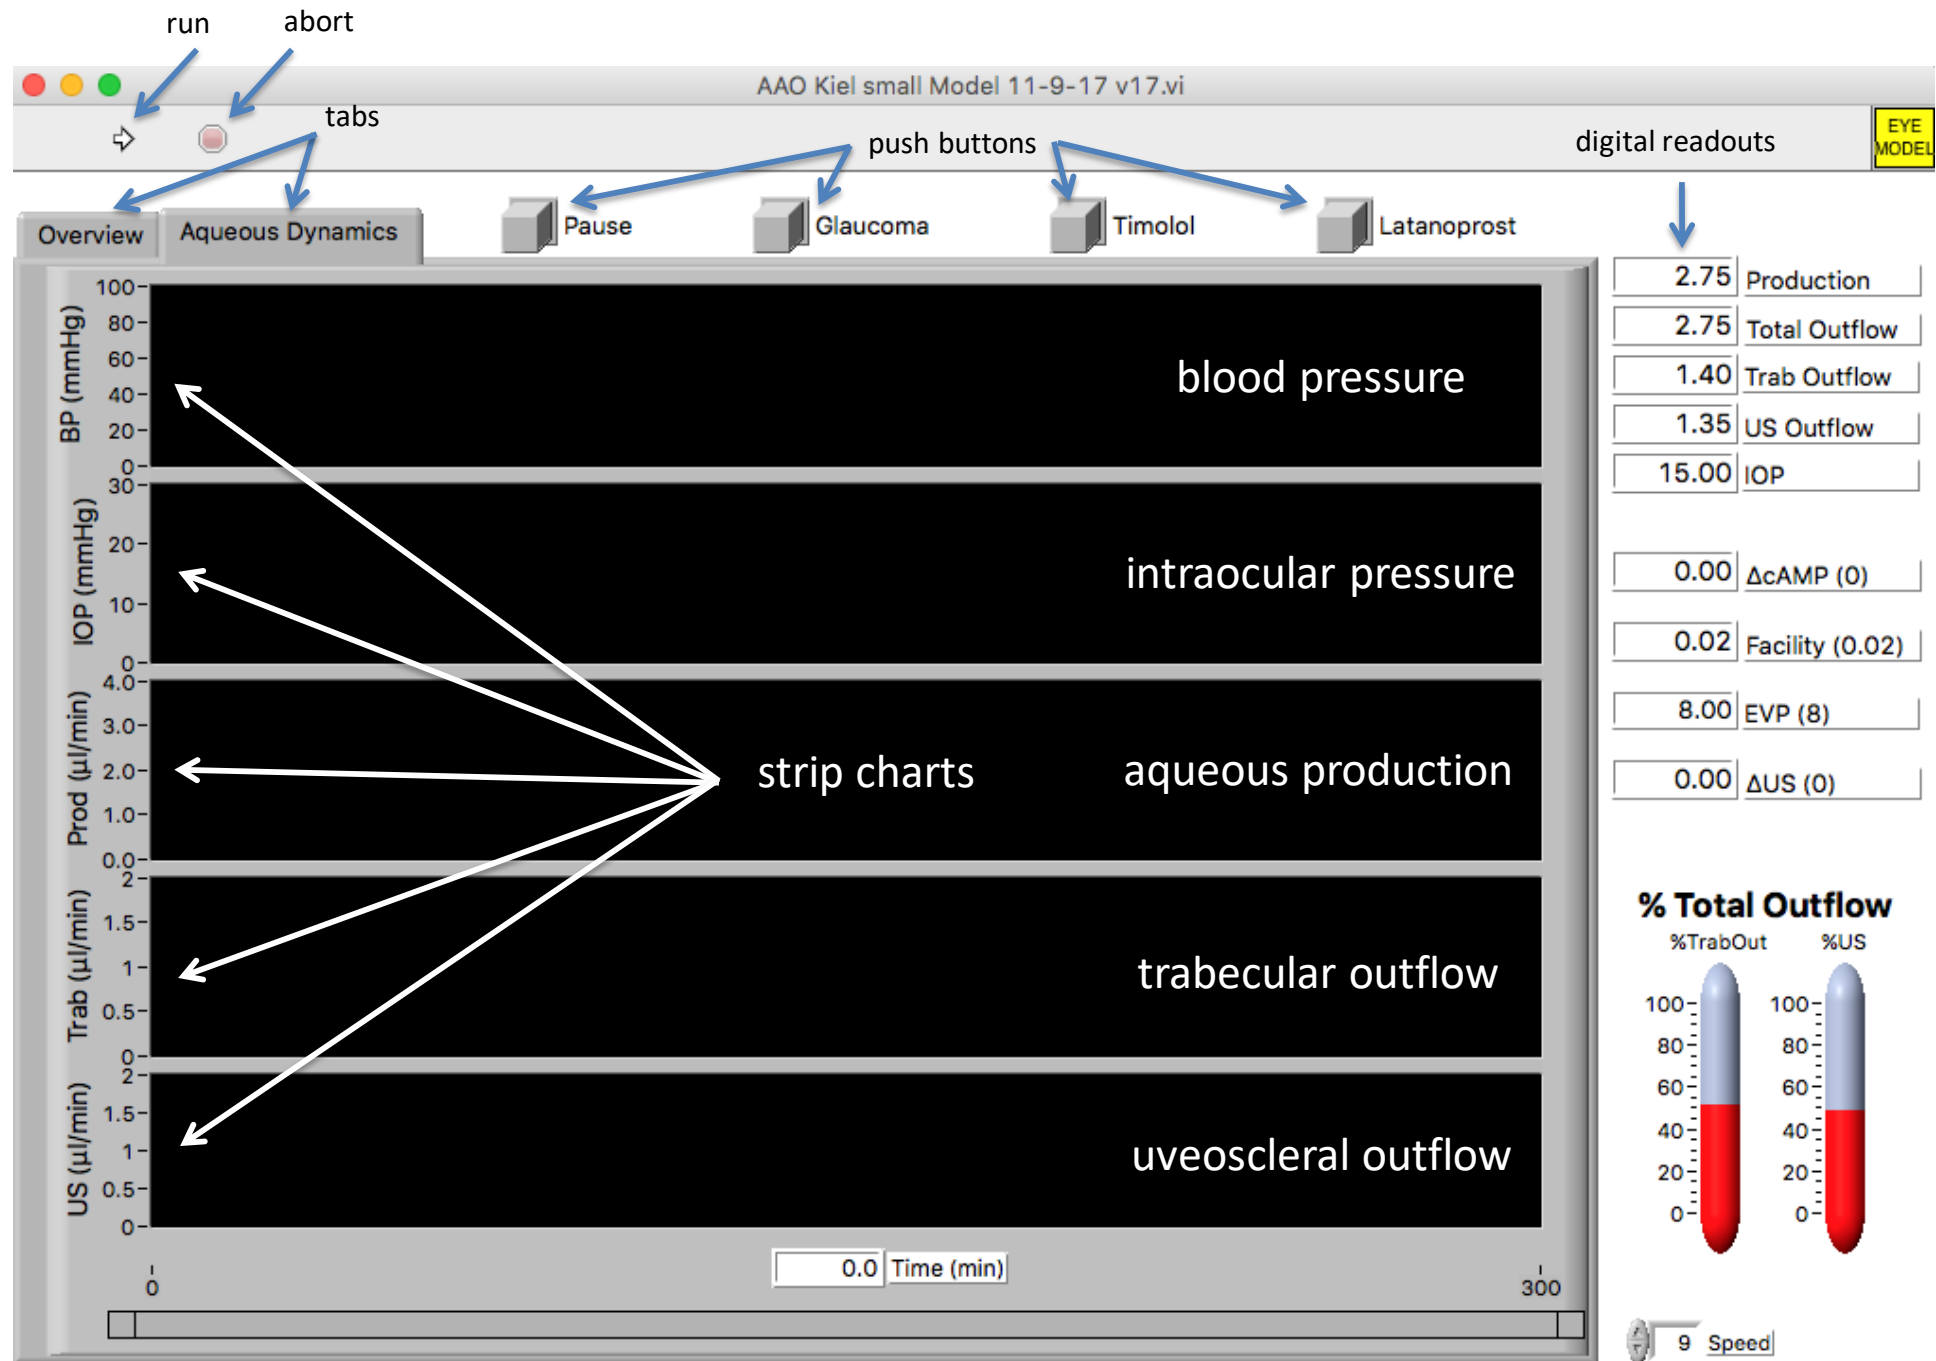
run
abort

AAO Kiel small Model 11-9-17 v17.vi

tabs

push buttons

digital readouts

EYE MODEL

Overview
Aqueous Dynamics

Pause
Glaucoma
Timolol
Latanoprost

| 2.75 | Production |
|---|---|
| 2.75 | Total Outflow |
| 1.40 | Trab Outflow |
| 1.35 | US Outflow |
| 15.00 | IOP |

| 0.00 | ΔcAMP (0) |
|---|---|
| 0.02 | Facility (0.02) |
| 8.00 | EVP (8) |
| 0.00 | ΔUS (0) |

BP (mmHg)
100
80
60
40
20
0
blood pressure

IOP (mmHg)
30
20
10
0
intraocular pressure

Prod (µl/min)
4.0
3.0
2.0
1.0
0.0
strip charts
aqueous production

Trab (µl/min)
2
1.5
1
0.5
0
trabecular outflow

US (µl/min)
2
1.5
1
0.5
0
uveoscleral outflow

0
0.0 Time (min)
300

% Total Outflow
%TrabOut
%US
100
80
60
40
20
0
100
80
60
40
20
0

9 Speed